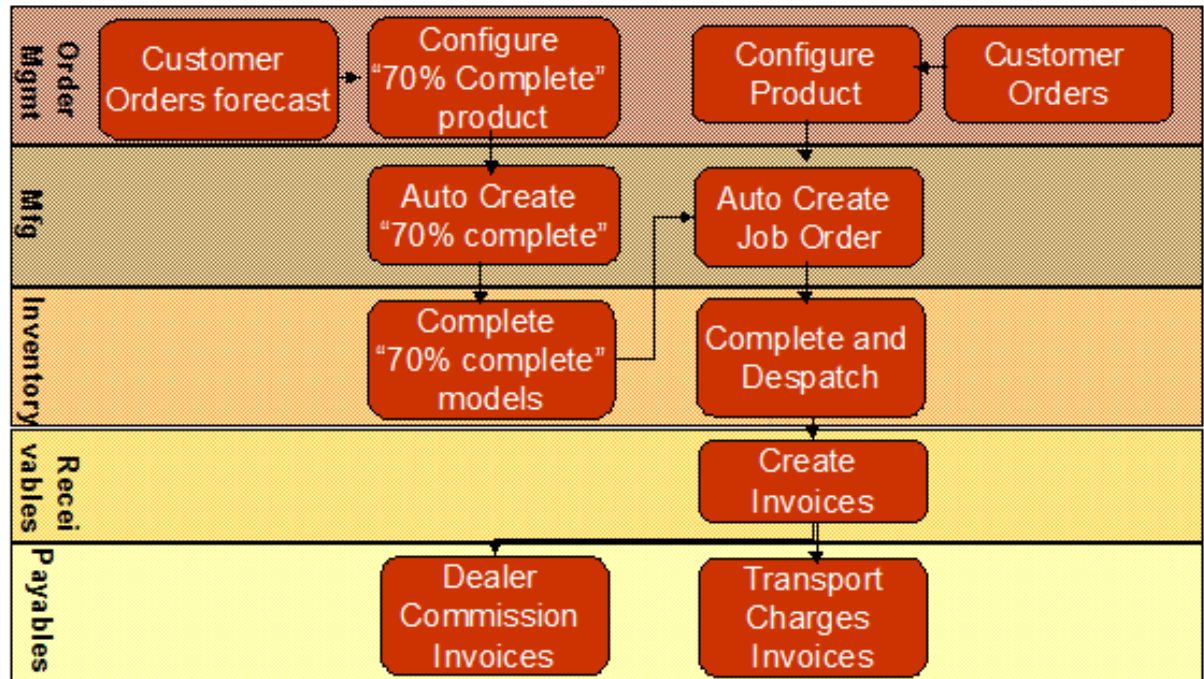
Order Mgmt

Customer Orders forecast

Configure “70% Complete” product

Configure Product

Customer Orders

Mfg

Auto Create “70% complete”

Auto Create Job Order

Inventory

Complete “70% complete” models

Complete and Despatch

Receivables

Create Invoices

Payables

Dealer Commission Invoices

Transport Charges Invoices